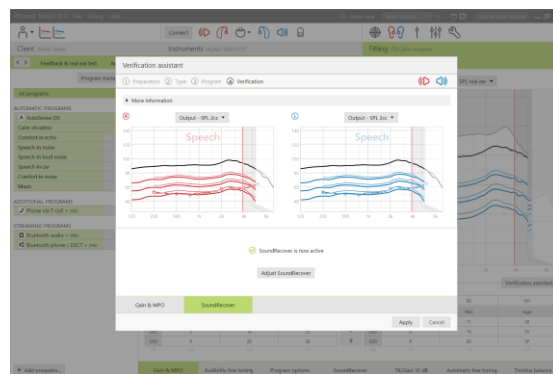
Client
Connect
Instruments
Fitting
Feedback & real-ear test
Program manager
All programs
AUTOMATIC PROGRAMS
AutoSense OS
Calm situation
Comfort in echo
Speech in noise
Speech in loud noise
Speech in car
Comfort in noise
Music
ADDITIONAL PROGRAMS
Phone via T coil + mic
STREAMING PROGRAMS
Bluetooth audio + mic
Bluetooth phone / DECT + mic
Add programs...

Verification assistant
① Preparation ② Type ③ Program ④ Verification
More information
R
Output - SPL 2cc
Speech
L
Output - SPL 2cc
Speech
SoundRecover is now active
Adjust SoundRecover
Gain & MPO
SoundRecover
Apply
Cancel

SPL real ear
Verification assistant
Gain & MPO
Audibility fine tuning
Program options
SoundRecover
Automatic fine tuning